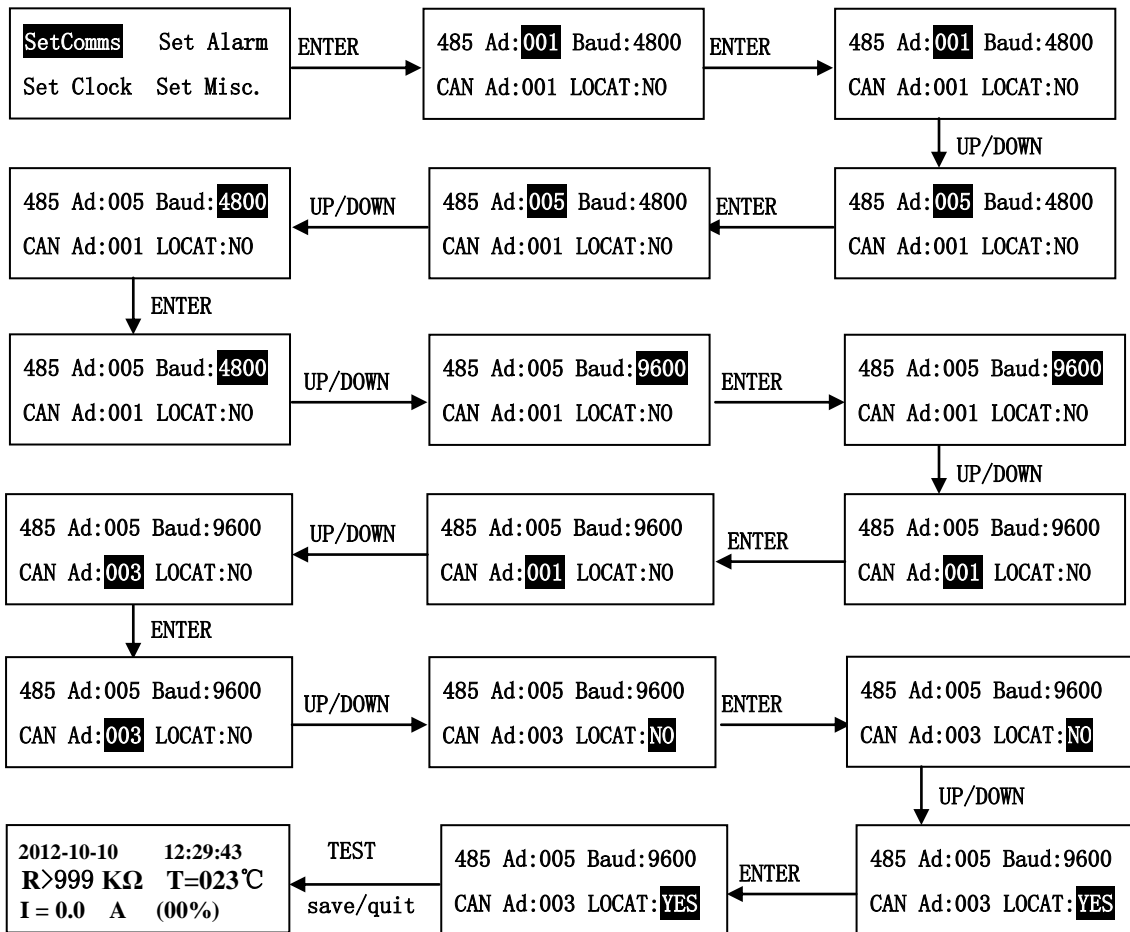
SetComms Set Alarm
Set Clock Set Misc.

ENTER

485 Ad:001 Baud:4800
CAN Ad:001 LOCAT:NO

ENTER

485 Ad:001 Baud:4800
CAN Ad:001 LOCAT:NO

UP/DOWN

485 Ad:005 Baud:4800
CAN Ad:001 LOCAT:NO

ENTER

485 Ad:005 Baud:4800
CAN Ad:001 LOCAT:NO

UP/DOWN

485 Ad:005 Baud:4800
CAN Ad:001 LOCAT:NO

ENTER

485 Ad:005 Baud:4800
CAN Ad:001 LOCAT:NO

UP/DOWN

485 Ad:005 Baud:9600
CAN Ad:001 LOCAT:NO

ENTER

485 Ad:005 Baud:9600
CAN Ad:001 LOCAT:NO

UP/DOWN

485 Ad:005 Baud:9600
CAN Ad:001 LOCAT:NO

ENTER

485 Ad:005 Baud:9600
CAN Ad:001 LOCAT:NO

UP/DOWN

485 Ad:005 Baud:9600
CAN Ad:003 LOCAT:NO

ENTER

485 Ad:005 Baud:9600
CAN Ad:003 LOCAT:NO

UP/DOWN

485 Ad:005 Baud:9600
CAN Ad:003 LOCAT:NO

ENTER

485 Ad:005 Baud:9600
CAN Ad:003 LOCAT:NO

UP/DOWN

485 Ad:005 Baud:9600
CAN Ad:003 LOCAT:YES

ENTER

485 Ad:005 Baud:9600
CAN Ad:003 LOCAT:YES

TEST
save/quit

2012-10-10 12:29:43
R>999 KΩ T=023℃
I = 0.0 A (00%)